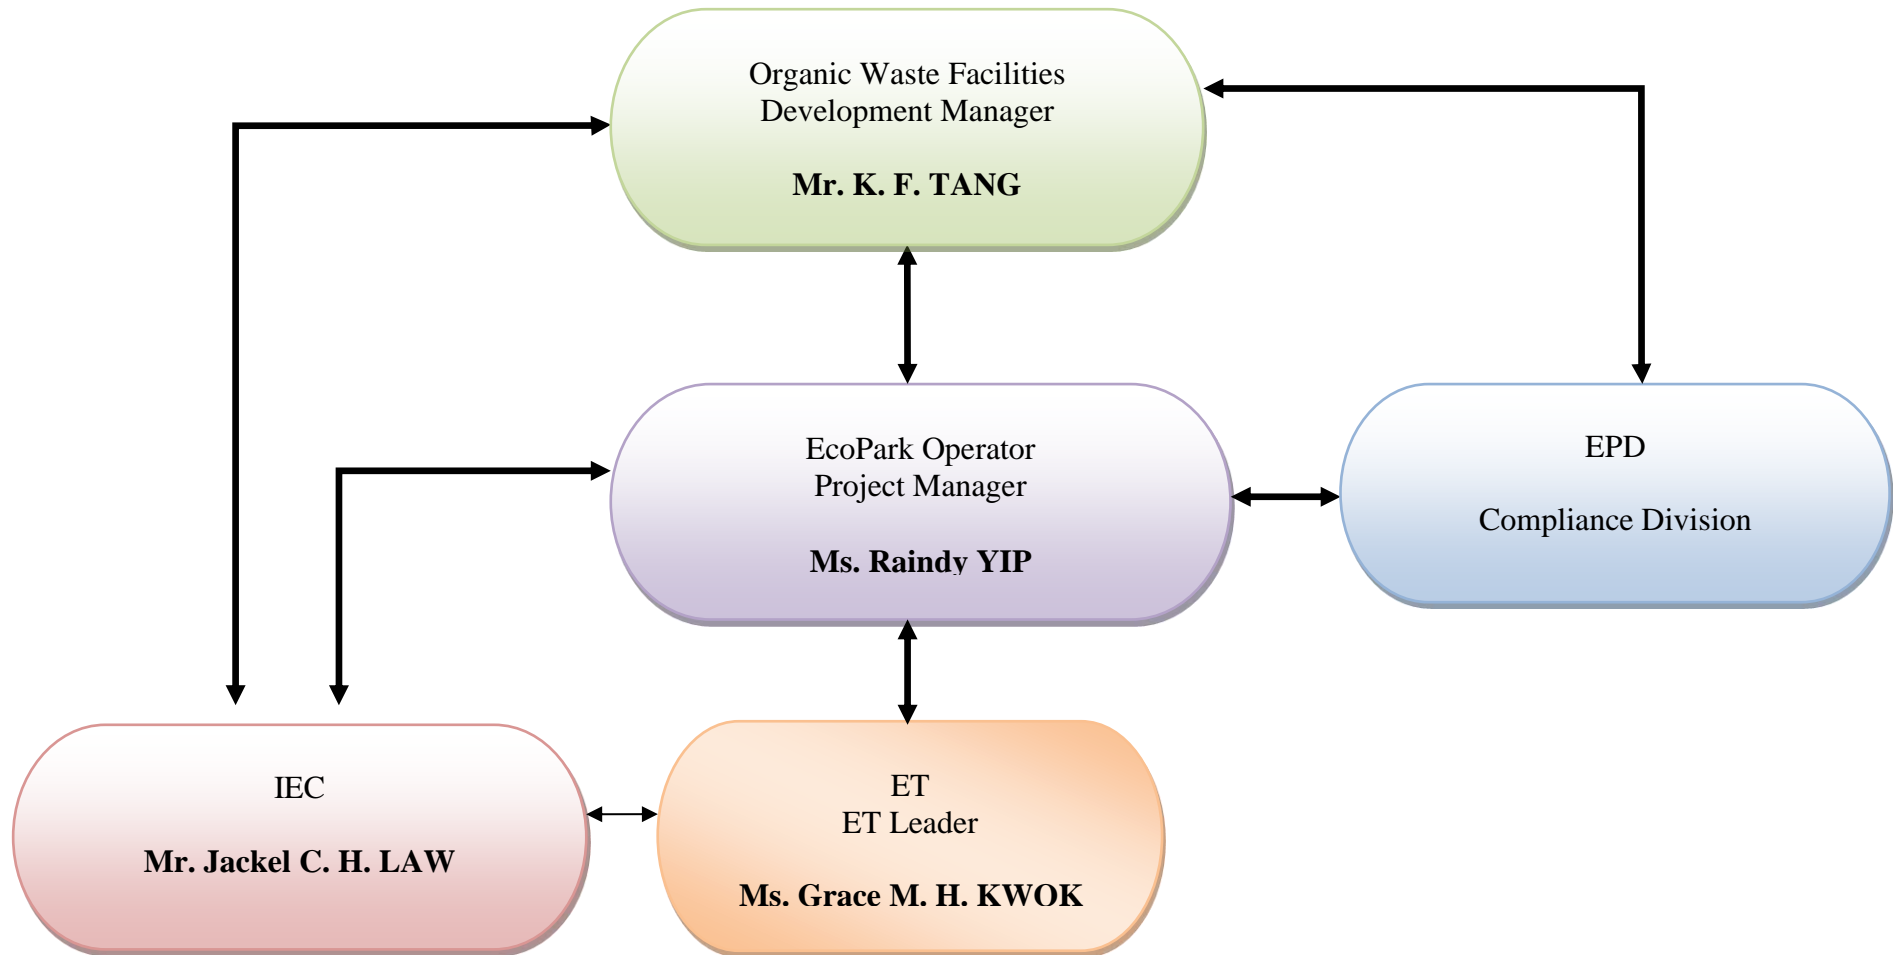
Organic Waste Facilities Development Manager

**Mr. K. F. TANG**

EcoPark Operator Project Manager

**Ms. Raindy YIP**

EPD

Compliance Division

IEC

**Mr. Jackel C. H. LAW**

ET
ET Leader

**Ms. Grace M. H. KWOK**